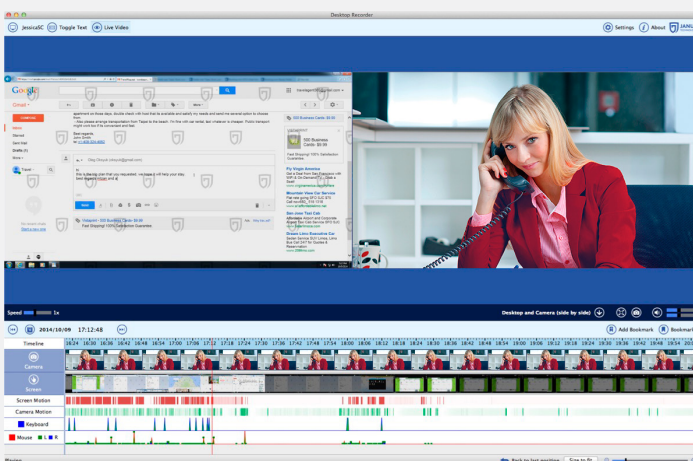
Desktop Recorder

JessicaSC  Toggle Text  Live Video

Settings  About

Google

Gmail

COMPOSE

Inbox
Starred
Sent Mail
Drafts
More

Send

Speed  1x

Desktop and Camera (side by side)

2014/10/09  17:12:48

Add Bookmark  Bookmark

Timeline

16:24 16:28 16:32 16:36 16:40 16:44 16:48 16:52 16:56 17:00 17:04 17:08 17:12 17:16 17:20 17:24 17:28 17:32 17:36 17:40 17:44 17:48 17:52 17:56 18:00 18:04 18:08 18:12 18:16 18:20 18:24 18:28 18:32 18:36 18:40 18:44

Camera

Screen

Screen Motion

Camera Motion

Keyboard

Mouse  L  R

Back to last position  Size to fit